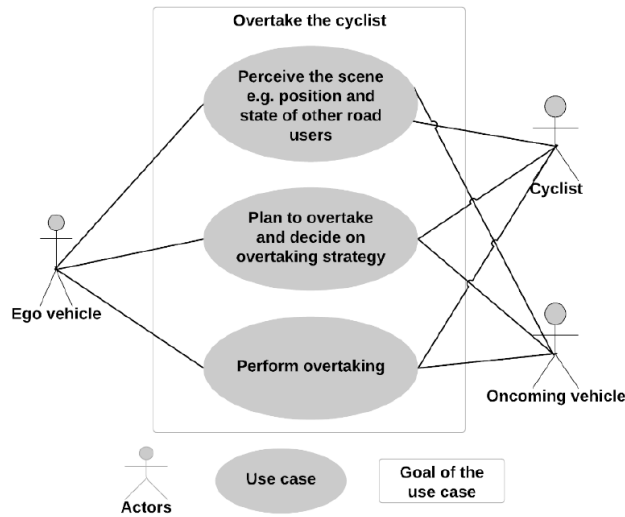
Overtake the cyclist

Perceive the scene e.g. position and state of other road users

Plan to overtake and decide on overtaking strategy

Perform overtaking

Ego vehicle

Cyclist

Oncoming vehicle

Actors

Use case

Goal of the use case